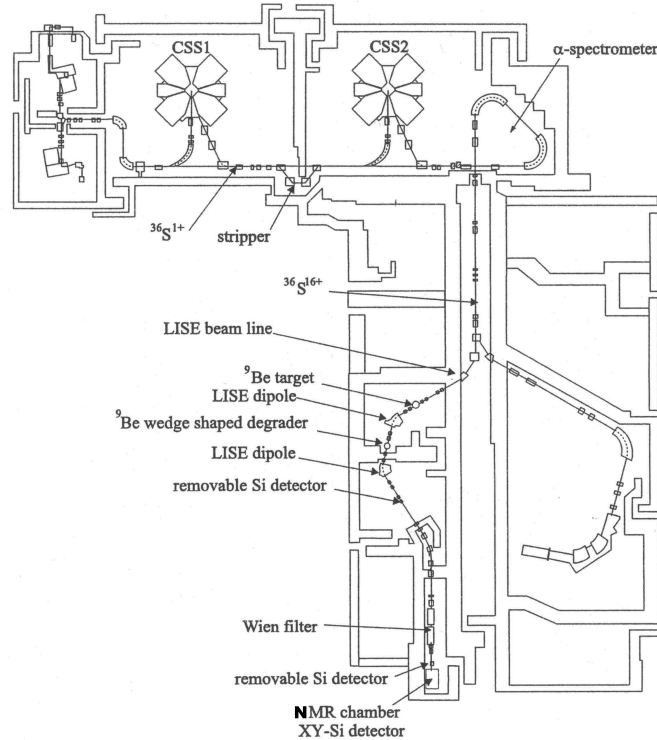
CSS1

CSS2

α-spectrometer

$^{36}S^{1+}$

stripper

$^{36}S^{16+}$

LISE beam line

$^{9}$Be target

LISE dipole

$^{9}$Be wedge shaped degrader

LISE dipole

removable Si detector

Wien filter

removable Si detector

NMR chamber
XY-Si detector